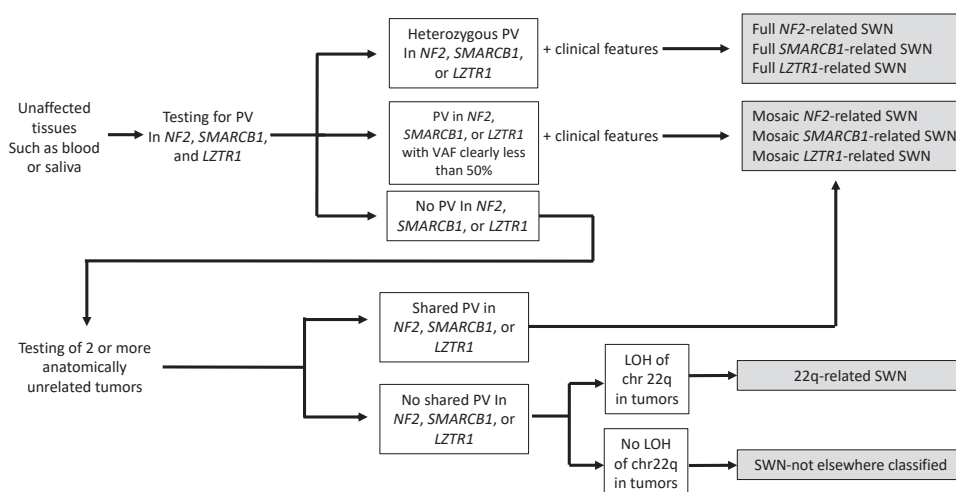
Unaffected tissues Such as blood or saliva

Testing for PV In NF2, SMARCB1, and LZTR1

Heterozygous PV In NF2, SMARCB1, or LZTR1

+ clinical features

Full NF2-related SWN
Full SMARCB1-related SWN
Full LZTR1-related SWN

PV in NF2, SMARCB1, or LZTR1 with VAF clearly less than 50%

+ clinical features

Mosaic NF2-related SWN
Mosaic SMARCB1-related SWN
Mosaic LZTR1-related SWN

No PV In NF2, SMARCB1, or LZTR1

Testing of 2 or more anatomically unrelated tumors

Shared PV in NF2, SMARCB1, or LZTR1

No shared PV In NF2, SMARCB1, or LZTR1

LOH of chr 22q in tumors

22q-related SWN

No LOH of chr22q in tumors

SWN-not elsewhere classified